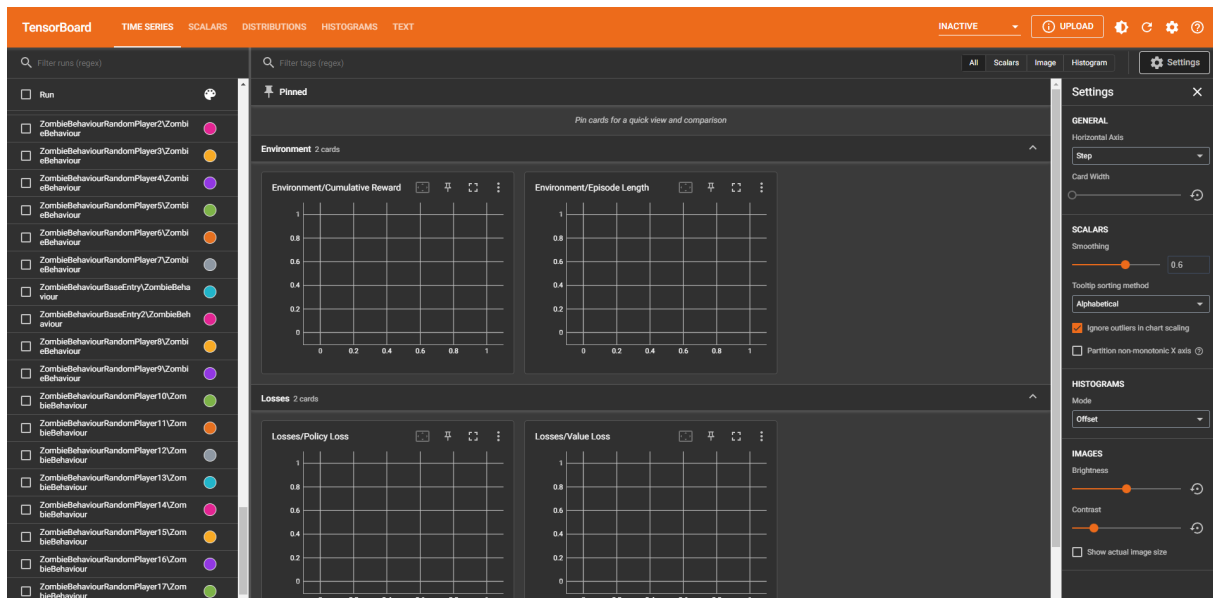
TensorBoard TIME SERIES SCALARS DISTRIBUTIONS HISTOGRAMS TEXT INACTIVE UPLOAD

Filter runs (regex)

Run

ZombieBehaviourRandomPlayer2\ZombieBehaviour
ZombieBehaviourRandomPlayer3\ZombieBehaviour
ZombieBehaviourRandomPlayer4\ZombieBehaviour
ZombieBehaviourRandomPlayer5\ZombieBehaviour
ZombieBehaviourRandomPlayer6\ZombieBehaviour
ZombieBehaviourRandomPlayer7\ZombieBehaviour
ZombieBehaviourBaseEntry\ZombieBehaviour
ZombieBehaviourBaseEntry2\ZombieBehaviour
ZombieBehaviourRandomPlayer8\ZombieBehaviour
ZombieBehaviourRandomPlayer9\ZombieBehaviour
ZombieBehaviourRandomPlayer10\ZombieBehaviour
ZombieBehaviourRandomPlayer11\ZombieBehaviour
ZombieBehaviourRandomPlayer12\ZombieBehaviour
ZombieBehaviourRandomPlayer13\ZombieBehaviour
ZombieBehaviourRandomPlayer14\ZombieBehaviour
ZombieBehaviourRandomPlayer15\ZombieBehaviour
ZombieBehaviourRandomPlayer16\ZombieBehaviour
ZombieBehaviourRandomPlayer17\ZombieBehaviour

Filter tags (regex)

All Scalars Image Histogram Settings

Pinned

Pin cards for a quick view and comparison

Environment 2 cards

Environment/Cumulative Reward
1 0.8 0.6 0.4 0.2 0
0 0.2 0.4 0.6 0.8 1

Environment/Episode Length
1 0.8 0.6 0.4 0.2 0
0 0.2 0.4 0.6 0.8 1

Losses 2 cards

Losses/Policy Loss
1 0.8 0.6 0.4 0.2 0

Losses/Value Loss
1 0.8 0.6 0.4 0.2 0

Settings

GENERAL
Horizontal Axis
Step
Card Width

SCALARS
Smoothing
0.6
Tooltip sorting method
Alphabetical
Ignore outliers in chart scaling
Partition non-monotonic X axis

HISTOGRAMS
Mode
Offset

IMAGES
Brightness
Contrast
Show actual image size